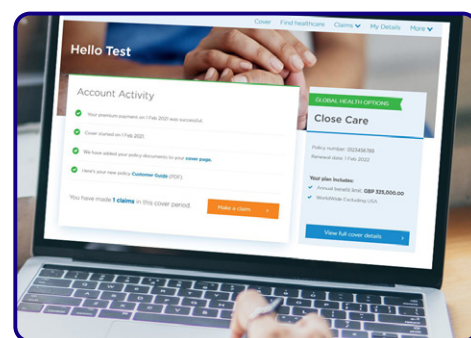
Cover Find healthcare Claims My Details More

Hello Test

Account Activity

Your premium payment on 1 Feb 2021 was successful.

Cover started on 1 Feb 2021

We have added your policy documents to your cover page.

Here's your new policy Customer Guide (PDF).

You have made 1 claims in this cover period.

Make a claim

GLOBAL HEALTH OPTIONS

Close Care

Policy number: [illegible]

Renewal date: 1 Feb 2022

Your plan includes:

Annual benefit limit: GBP 325,000.00

WorldWide Excluding USA

View full cover details